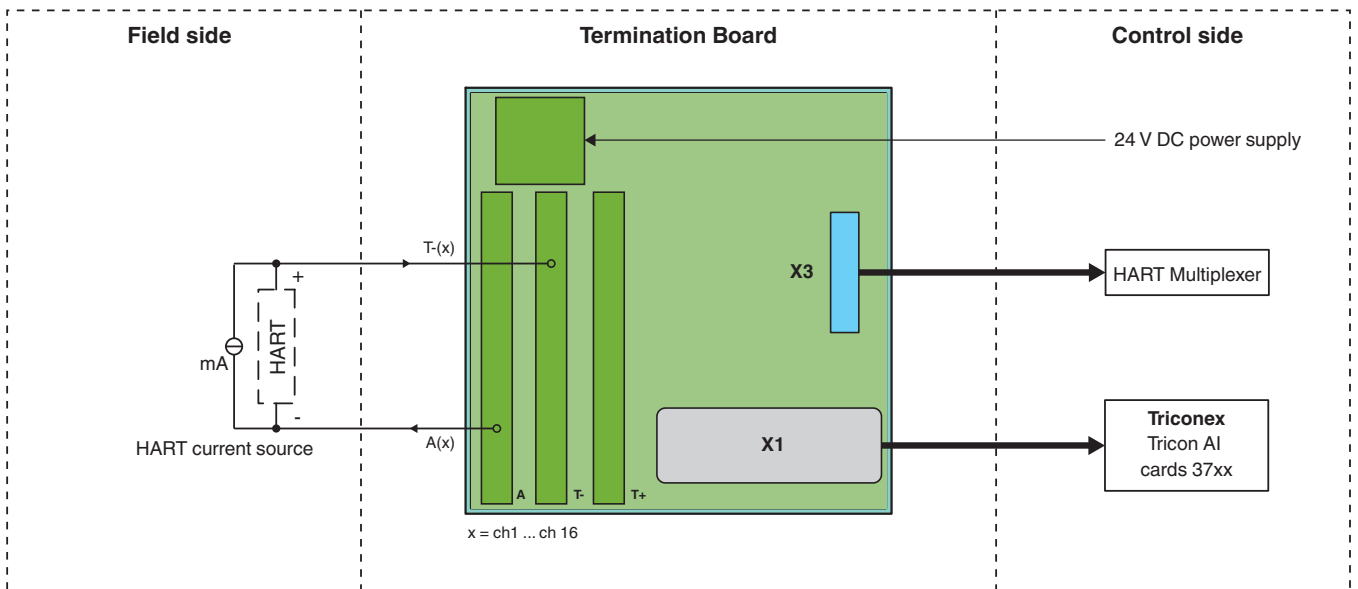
Field side

Termination Board

Control side

24 V DC power supply

T-(x)

+

HART

mA

-

A(x)

HART current source

X3

HART Multiplexer

X1

Triconex
Tricon AI
cards 37xx

A

T-

T+

x = ch1 ... ch 16